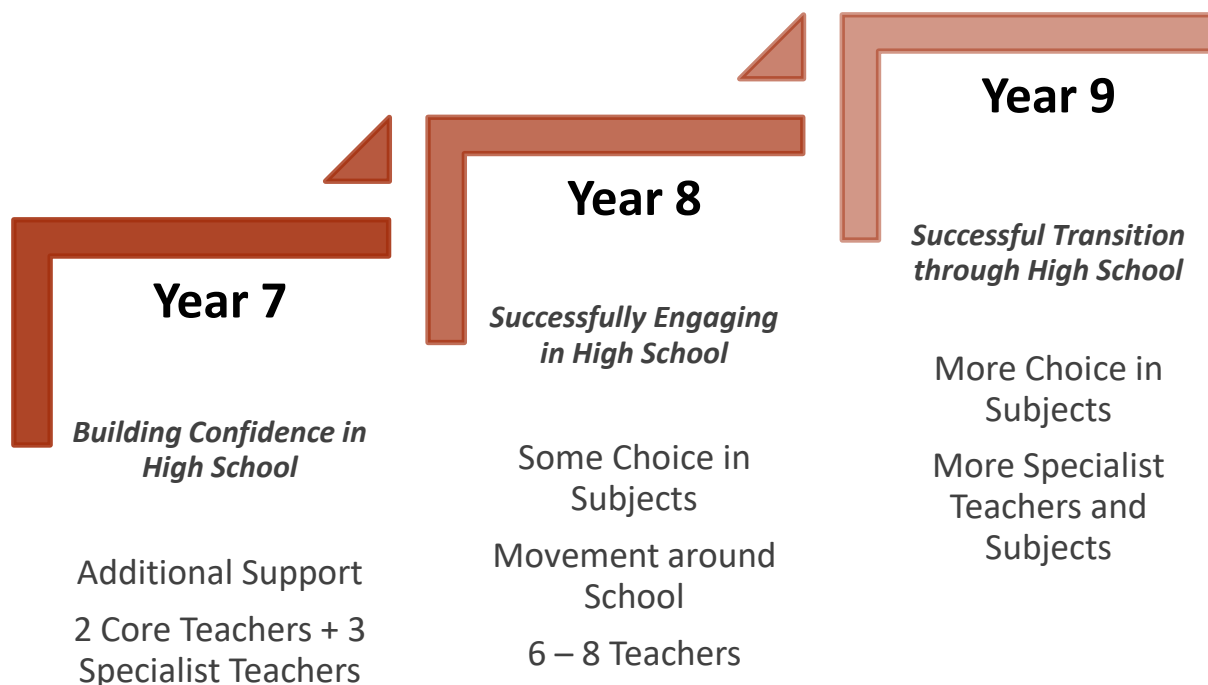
Year 7

Building Confidence in High School

Additional Support

2 Core Teachers + 3 Specialist Teachers

Year 8

Successfully Engaging in High School

Some Choice in Subjects

Movement around School

6 – 8 Teachers

Year 9

Successful Transition through High School

More Choice in Subjects

More Specialist Teachers and Subjects